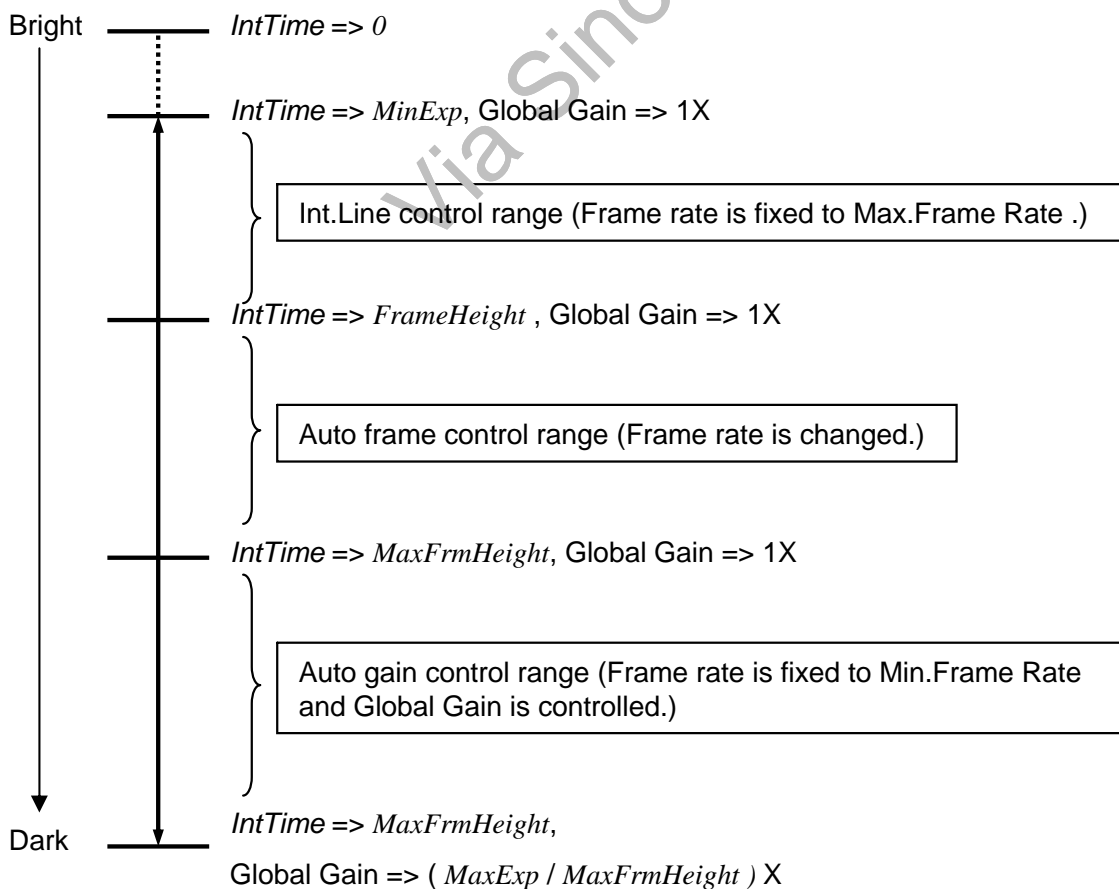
Bright

IntTime => 0

IntTime => MinExp, Global Gain => 1X

Int.Line control range (Frame rate is fixed to Max.Frame Rate .)

IntTime => FrameHeight , Global Gain => 1X

Auto frame control range (Frame rate is changed.)

IntTime => MaxFrmHeight, Global Gain => 1X

Auto gain control range (Frame rate is fixed to Min.Frame Rate and Global Gain is controlled.)

Dark

IntTime => MaxFrmHeight,

Global Gain => ( MaxExp / MaxFrmHeight ) X

Via Sino